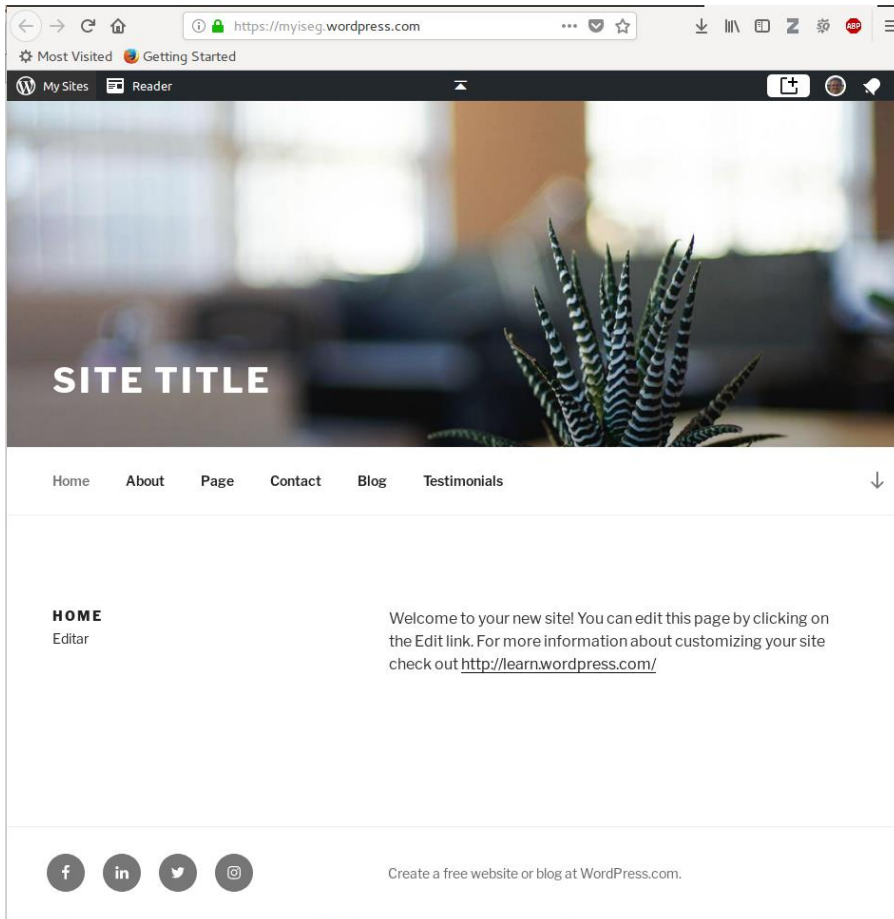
https://myiseg.wordpress.com

Most Visited Getting Started

My Sites Reader

SITE TITLE

Home About Page Contact Blog Testimonials

HOME
Editar

Welcome to your new site! You can edit this page by clicking on the Edit link. For more information about customizing your site check out http://learn.wordpress.com/

Create a free website or blog at WordPress.com.